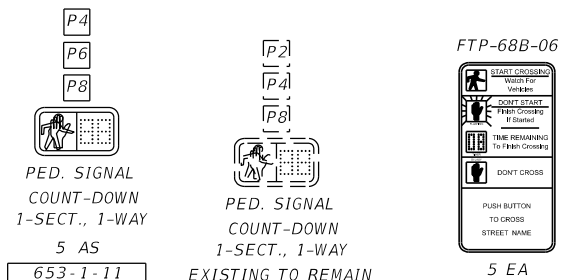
P4

P6

P8

PED. SIGNAL
COUNT-DOWN
1-SECT., 1-WAY

5 AS

653-1-11

P2

P4

P8

PED. SIGNAL
COUNT-DOWN
1-SECT., 1-WAY
EXISTING TO REMAIN

FTP-68B-06

START CROSSING
Watch For
Vehicles

DON'T START
Finish Crossing
If Started

TIME REMAINING
To Finish Crossing

DONT CROSS

PUSH BUTTON
TO CROSS
STREET NAME

5 EA